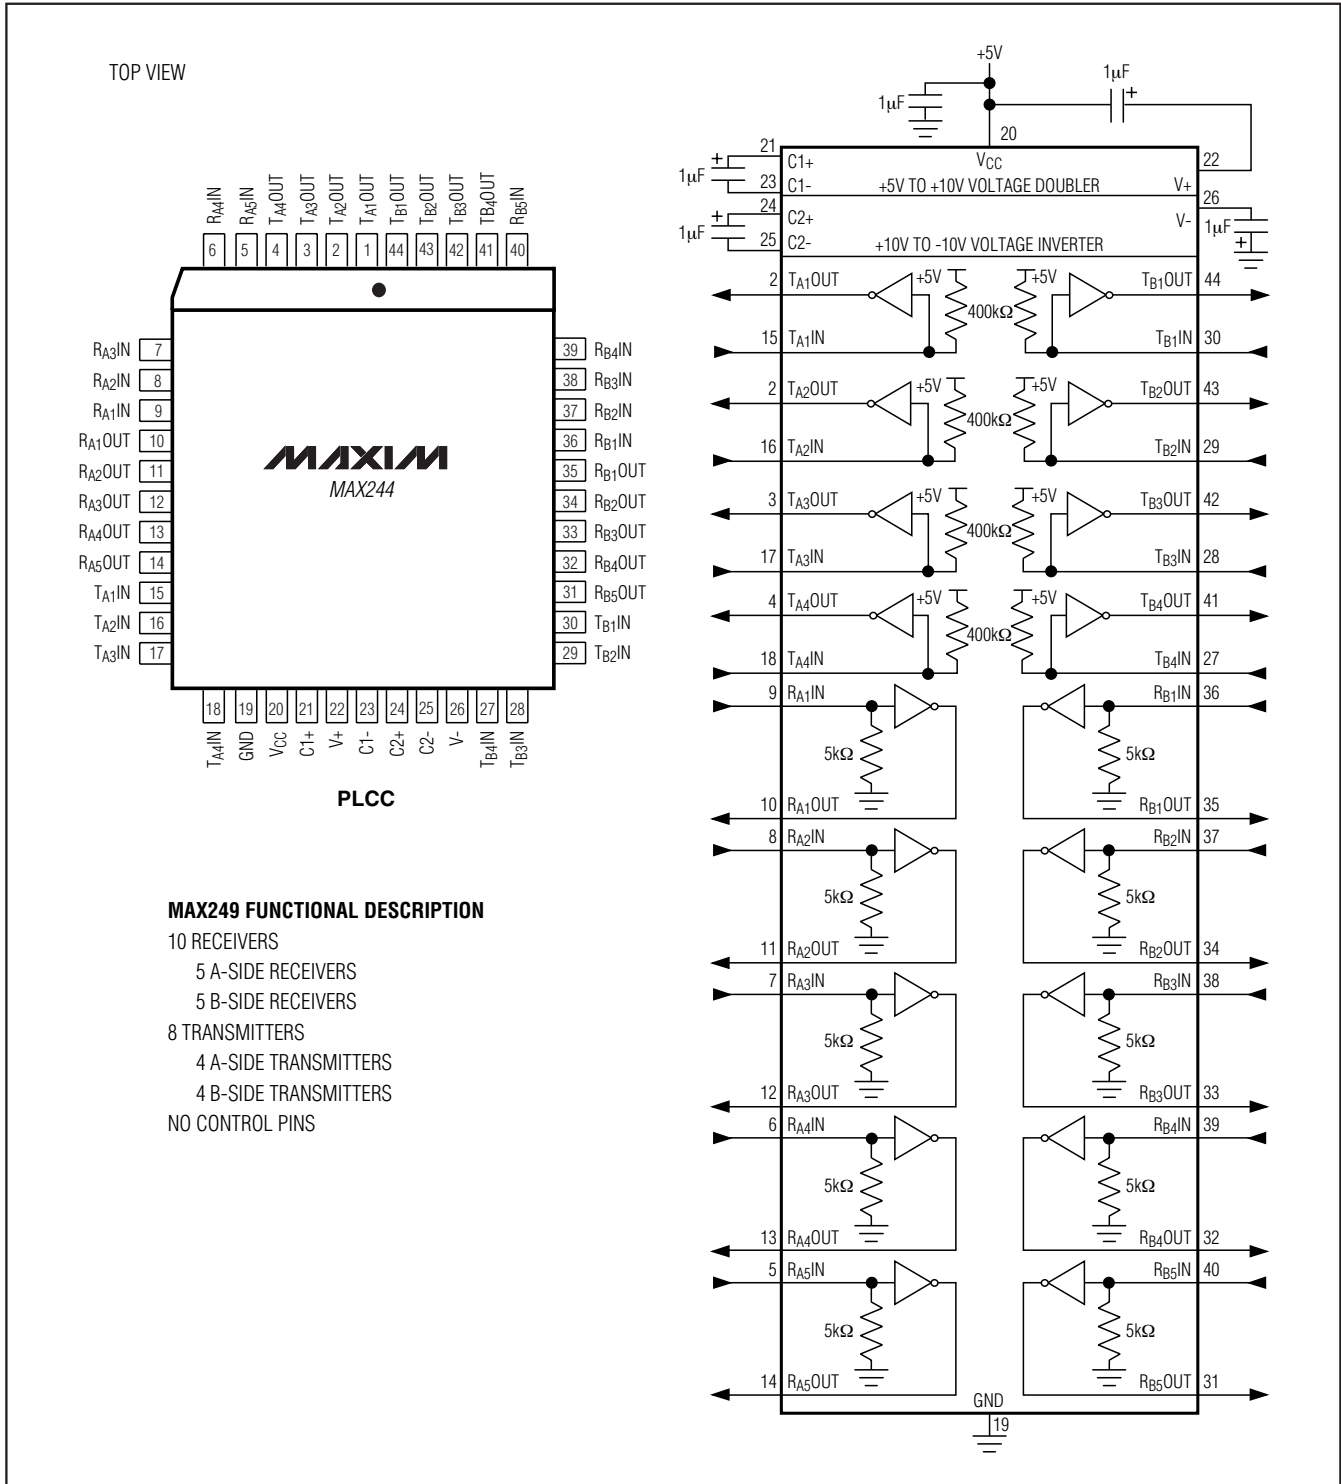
TOP VIEW

$R_{A4}IN$ 6
$R_{A5}IN$ 5
$T_{A4}OUT$ 4
$T_{A3}OUT$ 3
$T_{A2}OUT$ 2
$T_{A1}OUT$ 1
$T_{B1}OUT$ 44
$T_{B2}OUT$ 43
$T_{B3}OUT$ 42
$TB_{4}OUT$ 41
$R_{B5}IN$ 40

$R_{A3}IN$ 7
$R_{A2}IN$ 8
$R_{A1}IN$ 9
$R_{A1}OUT$ 10
$R_{A2}OUT$ 11
$R_{A3}OUT$ 12
$R_{A4}OUT$ 13
$R_{A5}OUT$ 14
$T_{A1}IN$ 15
$T_{A2}IN$ 16
$T_{A3}IN$ 17

MAXIM
MAX244

39 $R_{B4}IN$
38 $R_{B3}IN$
37 $R_{B2}IN$
36 $R_{B1}IN$
35 $R_{B1}OUT$
34 $R_{B2}OUT$
33 $R_{B3}OUT$
32 $R_{B4}OUT$
31 $R_{B5}OUT$
30 $T_{B1}IN$
29 $T_{B2}IN$

18 $T_{A4}IN$
19 GND
20 $V_{CC}$
21 C1+
22 V+
23 C1-
24 C2+
25 C2-
26 V-
27 $T_{B4}IN$
28 $T_{B3}IN$

PLCC

MAX249 FUNCTIONAL DESCRIPTION
10 RECEIVERS
5 A-SIDE RECEIVERS
5 B-SIDE RECEIVERS
8 TRANSMITTERS
4 A-SIDE TRANSMITTERS
4 B-SIDE TRANSMITTERS
NO CONTROL PINS

+5V
1μF
1μF
20
$V_{CC}$
21 C1+
1μF
23 C1-
+5V TO +10V VOLTAGE DOUBLER
22 V+
26
24 C2+
V-
1μF
1μF
25 C2-
+10V TO -10V VOLTAGE INVERTER

2 $T_{A1}OUT$ +5V 400kΩ +5V $T_{B1}OUT$ 44
15 $T_{A1}IN$ $T_{B1}IN$ 30
2 $T_{A2}OUT$ +5V 400kΩ +5V $T_{B2}OUT$ 43
16 $T_{A2}IN$ $T_{B2}IN$ 29
3 $T_{A3}OUT$ +5V 400kΩ +5V $T_{B3}OUT$ 42
17 $T_{A3}IN$ $T_{B3}IN$ 28
4 $T_{A4}OUT$ +5V 400kΩ +5V $T_{B4}OUT$ 41
18 $T_{A4}IN$ $T_{B4}IN$ 27
9 $R_{A1}IN$ 5kΩ $R_{B1}IN$ 36 5kΩ
10 $R_{A1}OUT$ $R_{B1}OUT$ 35
8 $R_{A2}IN$ 5kΩ $R_{B2}IN$ 37 5kΩ
11 $R_{A2}OUT$ $R_{B2}OUT$ 34
7 $R_{A3}IN$ 5kΩ $R_{B3}IN$ 38 5kΩ
12 $R_{A3}OUT$ $R_{B3}OUT$ 33
6 $R_{A4}IN$ 5kΩ $R_{B4}IN$ 39 5kΩ
13 $R_{A4}OUT$ $R_{B4}OUT$ 32
5 $R_{A5}IN$ 5kΩ $R_{B5}IN$ 40 5kΩ
14 $R_{A5}OUT$ $R_{B5}OUT$ 31
GND
19